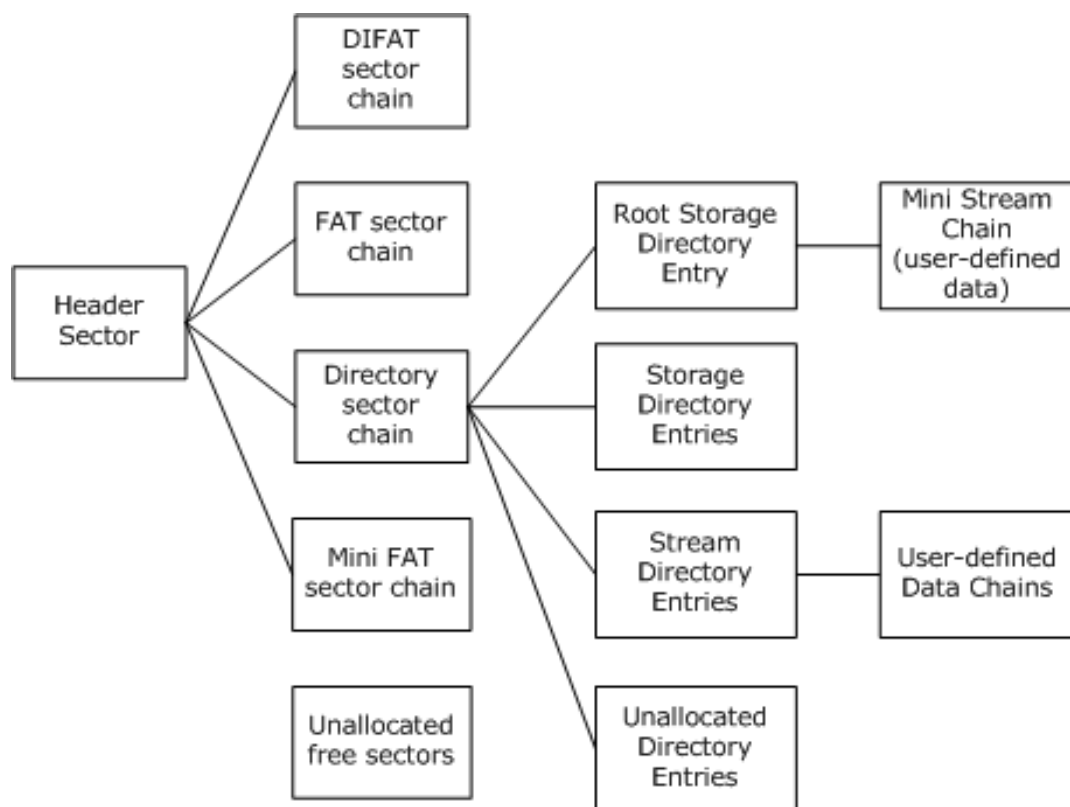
DIFAT sector chain

FAT sector chain

Header Sector

Directory sector chain

Mini FAT sector chain

Unallocated free sectors

Root Storage Directory Entry

Mini Stream Chain (user-defined data)

Storage Directory Entries

Stream Directory Entries

User-defined Data Chains

Unallocated Directory Entries